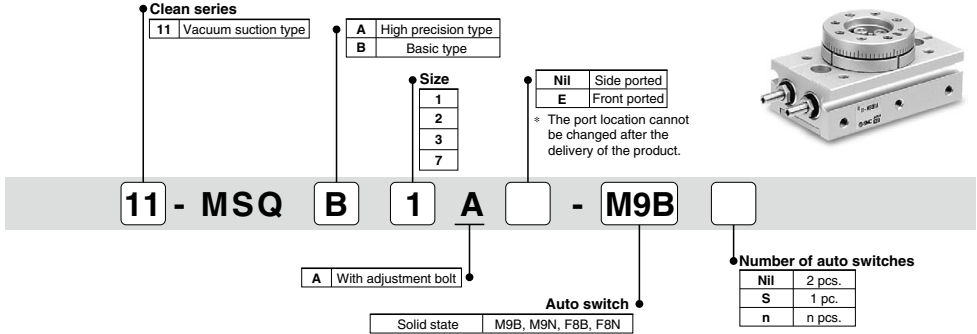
Clean series

| 11 | Vacuum suction type |
|---|---|

| A | High precision type |
|---|---|
| B | Basic type |

Size

| 1 |
|---|
| 2 |
| 3 |
| 7 |

| Nil | Side ported |
|---|---|
| E | Front ported |

* The port location cannot be changed after the delivery of the product.

11 - MSQ B 1 A - M9B

| A | With adjustment bolt |
|---|---|

Auto switch

| Solid state | M9B, M9N, F8B, F8N |
|---|---|

Number of auto switches

| Nil | 2 pcs. |
|---|---|
| S | 1 pc. |
| n | n pcs. |